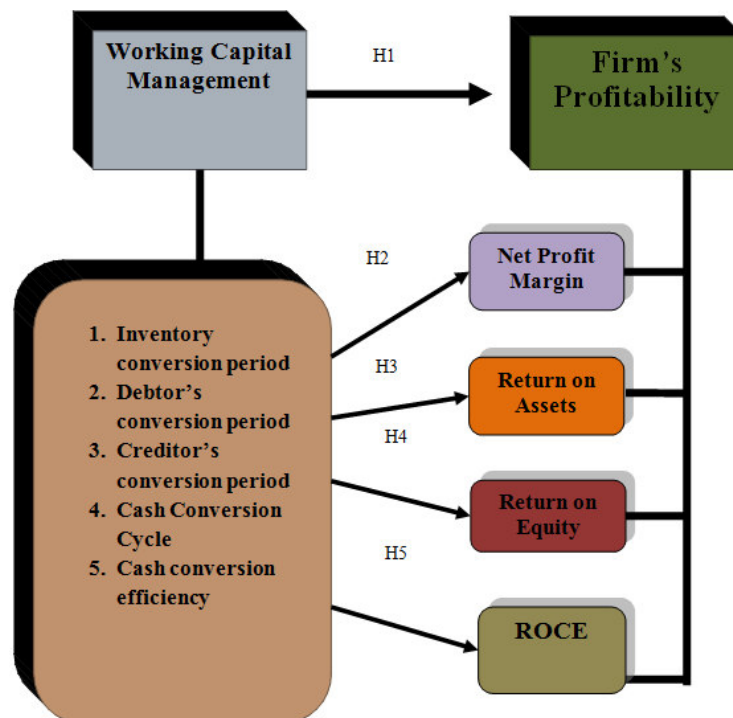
Working Capital Management

H1

Firm's Profitability

H2

Net Profit Margin

1. Inventory conversion period
2. Debtor's conversion period
3. Creditor's conversion period
4. Cash Conversion Cycle
5. Cash conversion efficiency

H3

Return on Assets

H4

Return on Equity

H5

ROCE